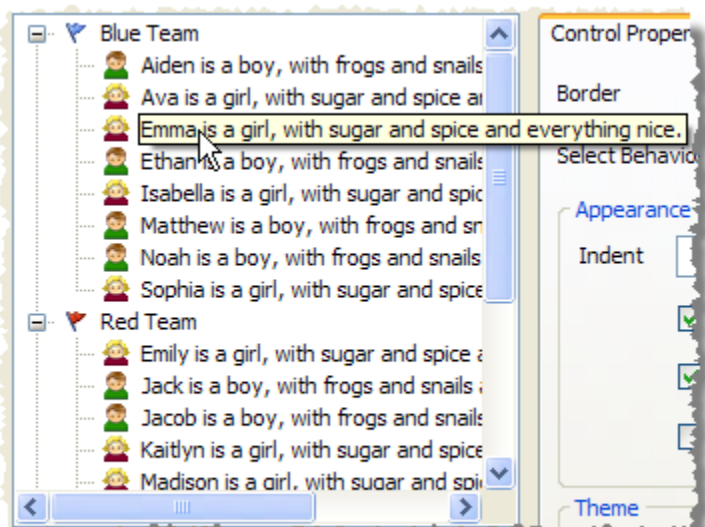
Blue Team
Aiden is a boy, with frogs and snails
Ava is a girl, with sugar and spice ar
Emma is a girl, with sugar and spice and everything nice.
Ethan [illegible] a boy, with frogs and snails
Isabella is a girl, with sugar and spic
Matthew is a boy, with frogs and sn
Noah is a boy, with frogs and snails
Sophia is a girl, with sugar and spice
Red Team
Emily is a girl, with sugar and spice a
Jack is a boy, with frogs and snails
Jacob is a boy, with frogs and snails
Kaitlyn is a girl, with sugar and spice
Madison is a girl, with sugar and spice

Control Proper
Border
Select Behavio
Appearance
Indent
Theme